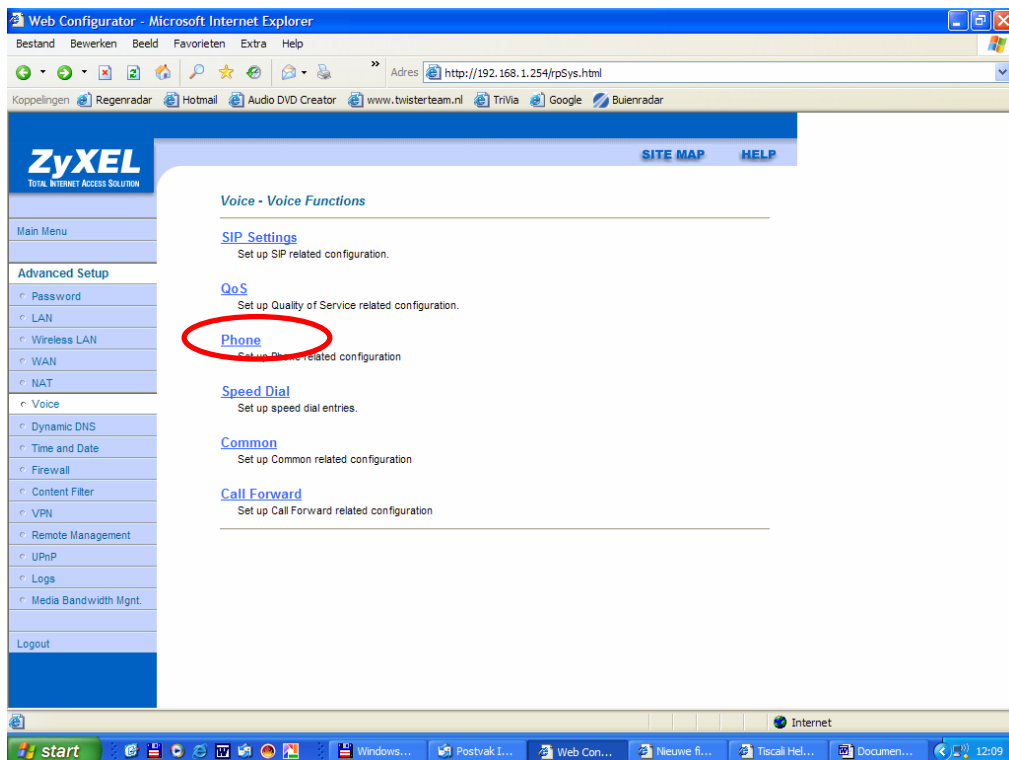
Web Configurator - Microsoft Internet Explorer

Bestand Bewerken Beeld Favorieten Extra Help

Adres http://192.168.1.254/rpSys.html

Koppelingen Regenradar Hotmail Audio DVD Creator www.twisterteam.nl TriVia Google Buienradar

ZyXEL
TOTAL INTERNET ACCESS SOLUTION

SITE MAP HELP

Main Menu

Advanced Setup
Password
LAN
Wireless LAN
WAN
NAT
Voice
Dynamic DNS
Time and Date
Firewall
Content Filter
VPN
Remote Management
UPnP
Logs
Media Bandwidth Mgnt.

Logout

Voice - Voice Functions

SIP Settings
Set up SIP related configuration.

QoS
Set up Quality of Service related configuration.

Phone
Set up Phone related configuration

Speed Dial
Set up speed dial entries.

Common
Set up Common related configuration

Call Forward
Set up Call Forward related configuration

Internet

start Windows... Postvak I... Web Con... Nieuwe fi... Tiscali Hel... Documen... 12:09